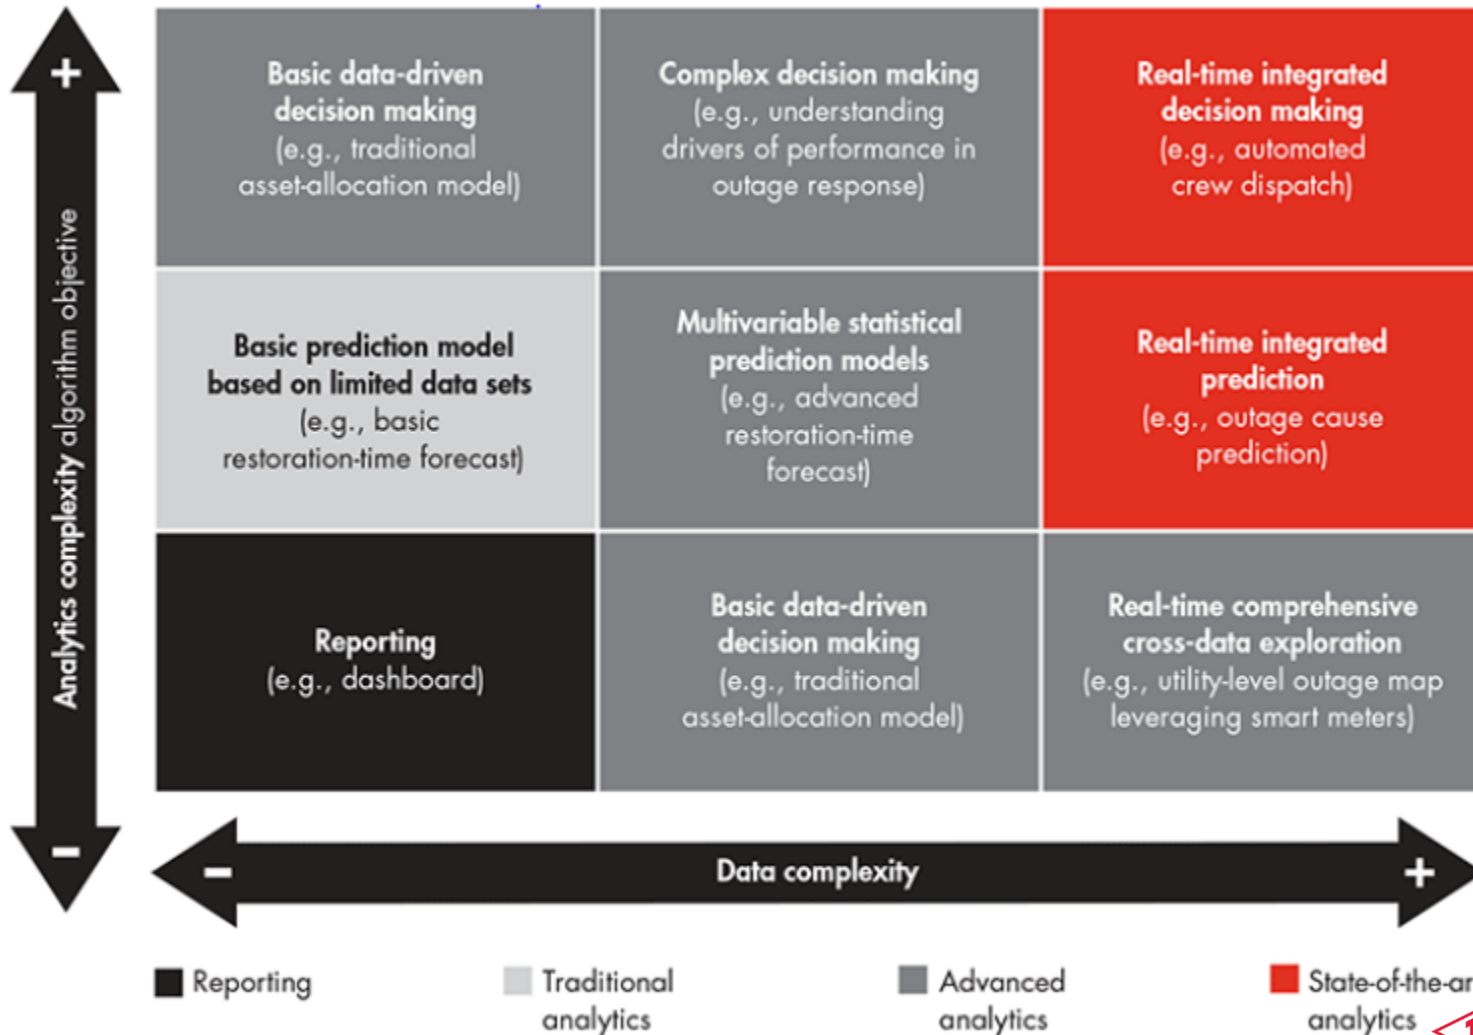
+

Analytics complexity algorithm objective

−

| Basic data-driven decision making (e.g., traditional asset-allocation model) | Complex decision making (e.g., understanding drivers of performance in outage response) | Real-time integrated decision making (e.g., automated crew dispatch) |
|---|---|---|
| Basic prediction model based on limited data sets (e.g., basic restoration-time forecast) | Multivariable statistical prediction models (e.g., advanced restoration-time forecast) | Real-time integrated prediction (e.g., outage cause prediction) |
| Reporting (e.g., dashboard) | Basic data-driven decision making (e.g., traditional asset-allocation model) | Real-time comprehensive cross-data exploration (e.g., utility-level outage map leveraging smart meters) |

− Data complexity +

Reporting

Traditional analytics

Advanced analytics

State-of-the-ar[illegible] analytics